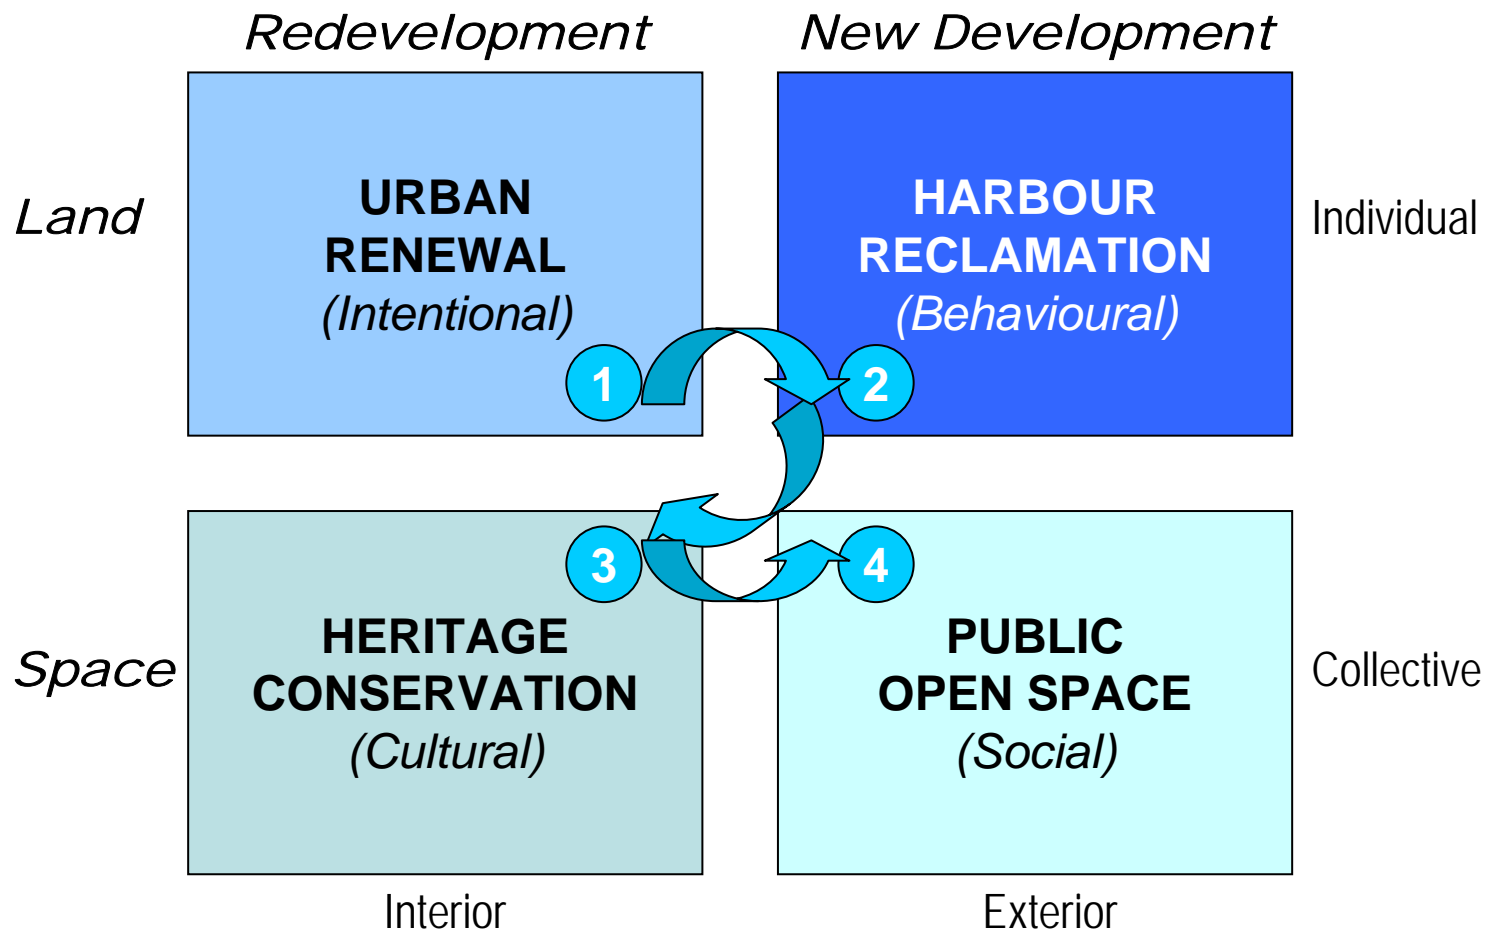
Redevelopment

New Development

Land

URBAN RENEWAL
(Intentional)

HARBOUR RECLAMATION
(Behavioural)

Individual

1

2

3

4

Space

HERITAGE CONSERVATION
(Cultural)

PUBLIC OPEN SPACE
(Social)

Collective

Interior

Exterior